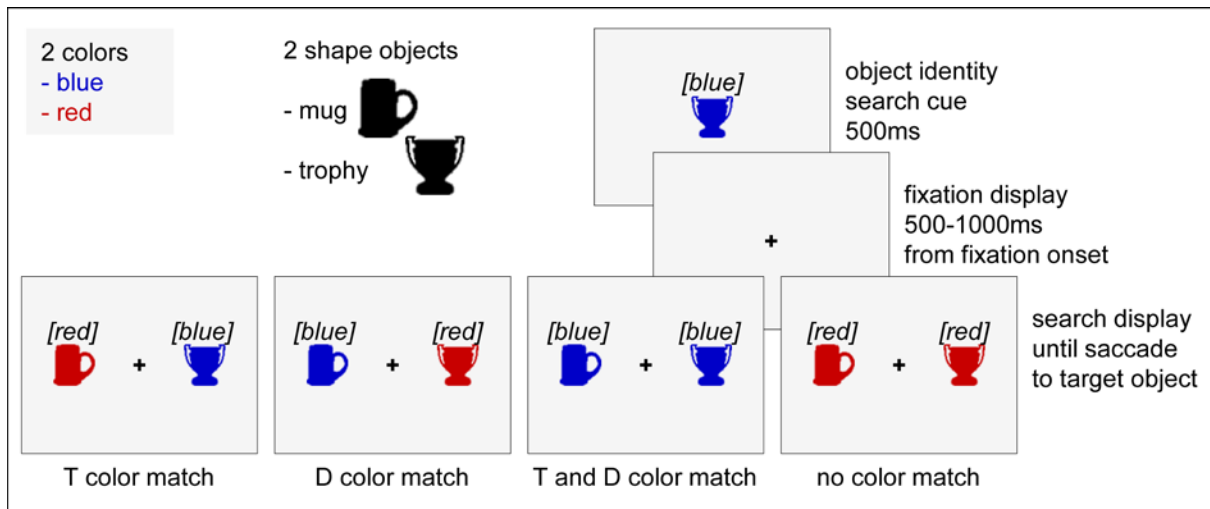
2 colors
- blue
- red

2 shape objects
- mug
- trophy

[blue]

object identity search cue 500ms

+

fixation display 500-1000ms from fixation onset

[red] + [blue]

[blue] + [red]

[blue] + [blue]

[red] + [red]

search display until saccade to target object

T color match

D color match

T and D color match

no color match